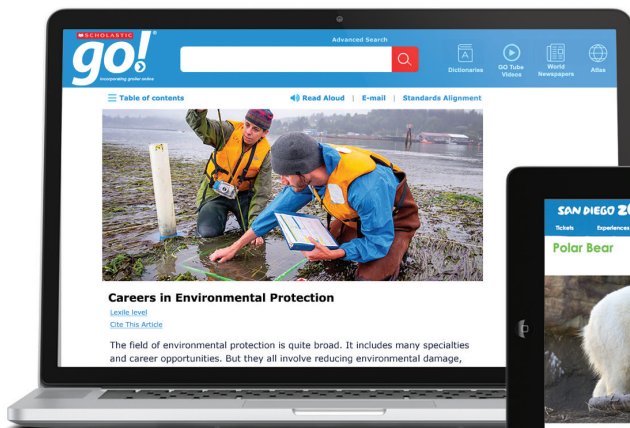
SCHOLASTIC go! incorporating grolier online

Advanced Search

Dictionaries

GO Tube Videos

World Newspapers

Atlas

Table of contents

Read Aloud | E-mail | Standards Alignment

Careers in Environmental Protection

Lexile level

Cite This Article

The field of environmental protection is quite broad. It includes many specialties and career opportunities. But they all involve reducing environmental damage,

SAN DIEGO Z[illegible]

Tickets

Experiences

Polar Bear